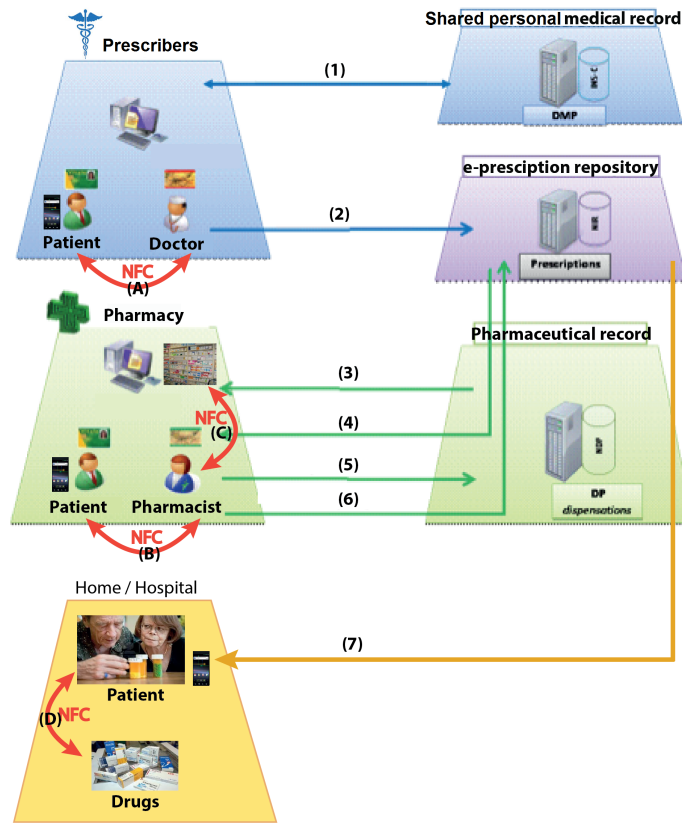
Prescribers

Shared personal medical record

(1)

DMP

Patient

Doctor

NFC

(A)

(2)

e-presciption repository

Prescriptions

Pharmacy

Pharmaceutical record

(3)

NFC

(C)

(4)

(5)

Patient

Pharmacist

(6)

DP

dispensations

NFC

(B)

Home / Hospital

(7)

Patient

(D)

NFC

Drugs